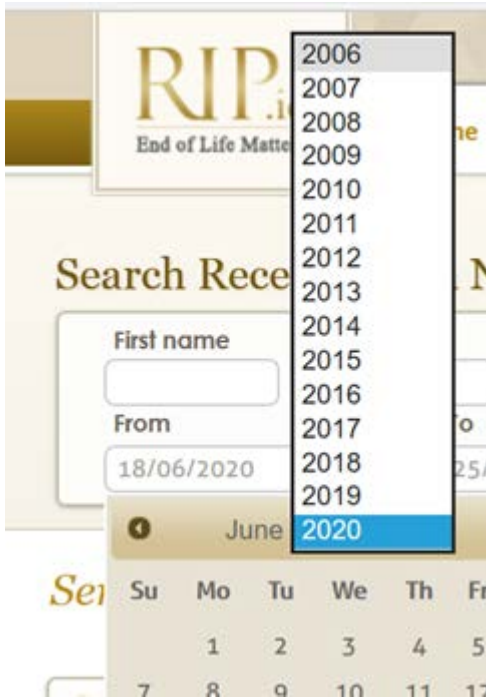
RIP.i
End of Life Matte
he

2006
2007
2008
2009
2010
2011
2012
2013
2014
2015
2016
2017
2018
2019
2020

Search Rece

First name

From
18/06/2020

o
25/

June

Se

| Su | Mo | Tu | We | Th | Fr |
|---|---|---|---|---|---|
| | 1 | 2 | 3 | 4 | 5 |
| 7 | 8 | 9 | 10 | 11 | 12 |